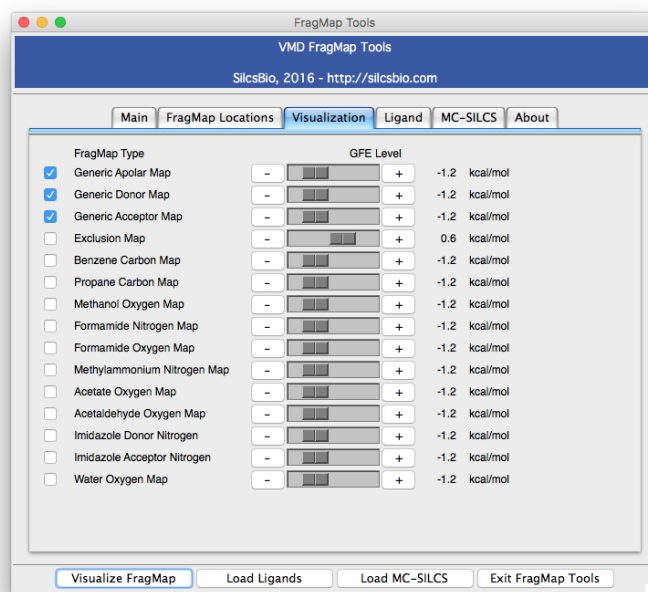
FragMap Tools

VMD FragMap Tools

SilcsBio, 2016 - http://silcsbio.com

Main | FragMap Locations | Visualization | Ligand | MC-SILCS | About

FragMap Type GFE Level

| FragMap Type | | | | | |
|---|---|---|---|---|---|
| Generic Apolar Map | - | | + | -1.2 | kcal/mol |
| Generic Donor Map | - | | + | -1.2 | kcal/mol |
| Generic Acceptor Map | - | | + | -1.2 | kcal/mol |
| Exclusion Map | - | | + | 0.6 | kcal/mol |
| Benzene Carbon Map | - | | + | -1.2 | kcal/mol |
| Propane Carbon Map | - | | + | -1.2 | kcal/mol |
| Methanol Oxygen Map | - | | + | -1.2 | kcal/mol |
| Formamide Nitrogen Map | - | | + | -1.2 | kcal/mol |
| Formamide Oxygen Map | - | | + | -1.2 | kcal/mol |
| Methylammonium Nitrogen Map | - | | + | -1.2 | kcal/mol |
| Acetate Oxygen Map | - | | + | -1.2 | kcal/mol |
| Acetaldehyde Oxygen Map | - | | + | -1.2 | kcal/mol |
| Imidazole Donor Nitrogen | - | | + | -1.2 | kcal/mol |
| Imidazole Acceptor Nitrogen | - | | + | -1.2 | kcal/mol |
| Water Oxygen Map | - | | + | -1.2 | kcal/mol |

Visualize FragMap | Load Ligands | Load MC-SILCS | Exit FragMap Tools